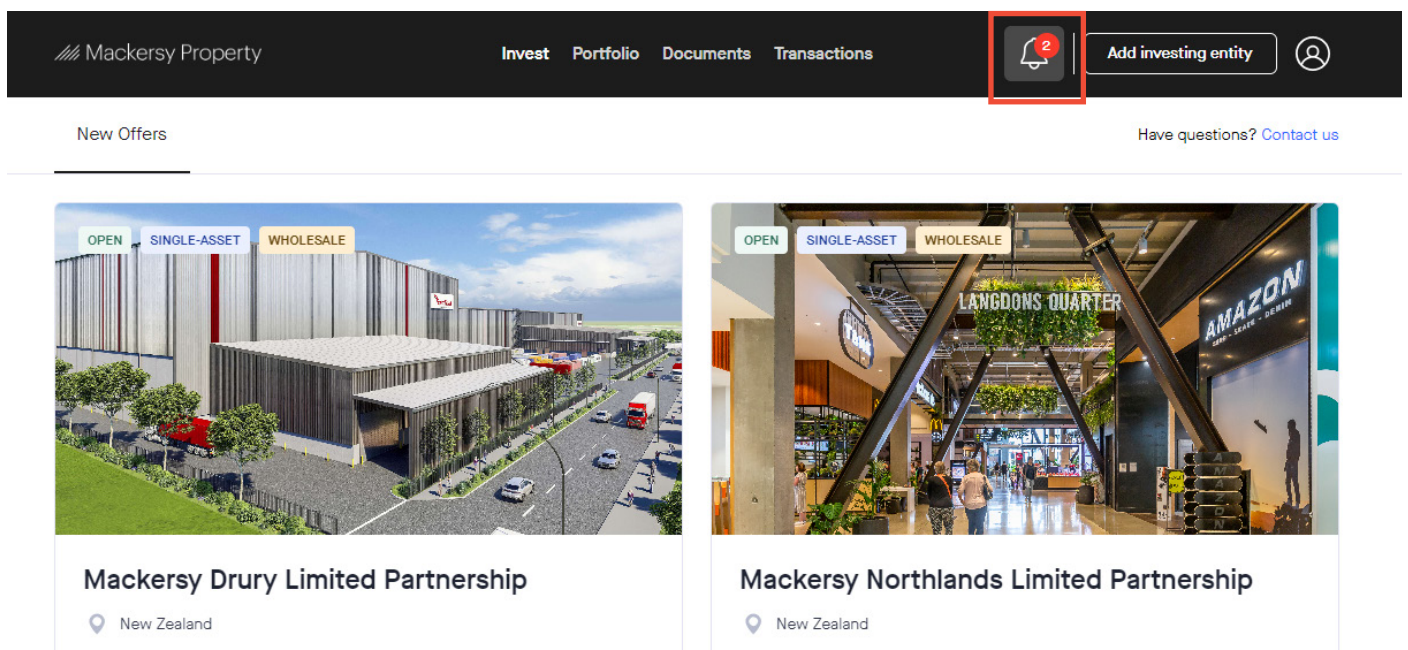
Mackersy Property

Invest Portfolio Documents Transactions

2

Add investing entity

New Offers

Have questions? Contact us

OPEN SINGLE-ASSET WHOLESALE

Mackersy Drury Limited Partnership

New Zealand

OPEN SINGLE-ASSET WHOLESALE

LANGDONS QUARTER

AMAZON

Mackersy Northlands Limited Partnership

New Zealand